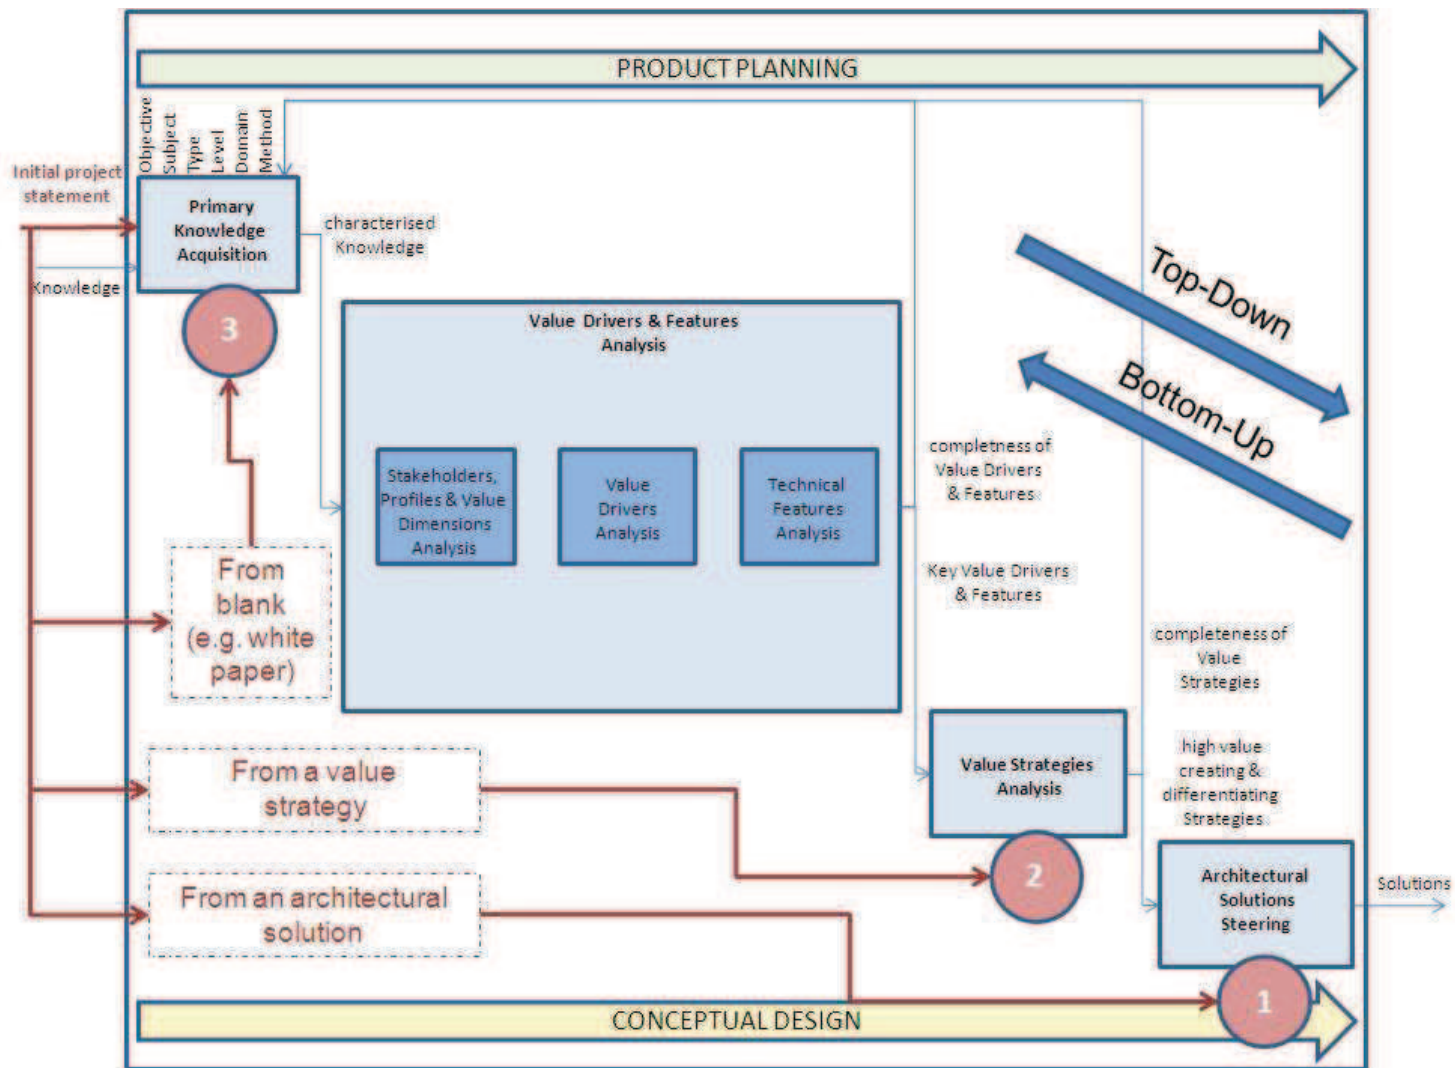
PRODUCT PLANNING

Objective
Subject
Type
Level
Domain
Method

Initial project statement

Primary Knowledge Acquisition

Knowledge

characterised Knowledge

3

Top-Down

Bottom-Up

Value Drivers & Features Analysis

Stakeholders, Profiles & Value Dimensions Analysis

Value Drivers Analysis

Technical Features Analysis

completness of Value Drivers & Features

Key Value Drivers & Features

From blank (e.g. white paper)

completeness of Value Strategies

From a value strategy

Value Strategies Analysis

high value creating & differentiating Strategies

2

From an architectural solution

Architectural Solutions Steering

Solutions

1

CONCEPTUAL DESIGN